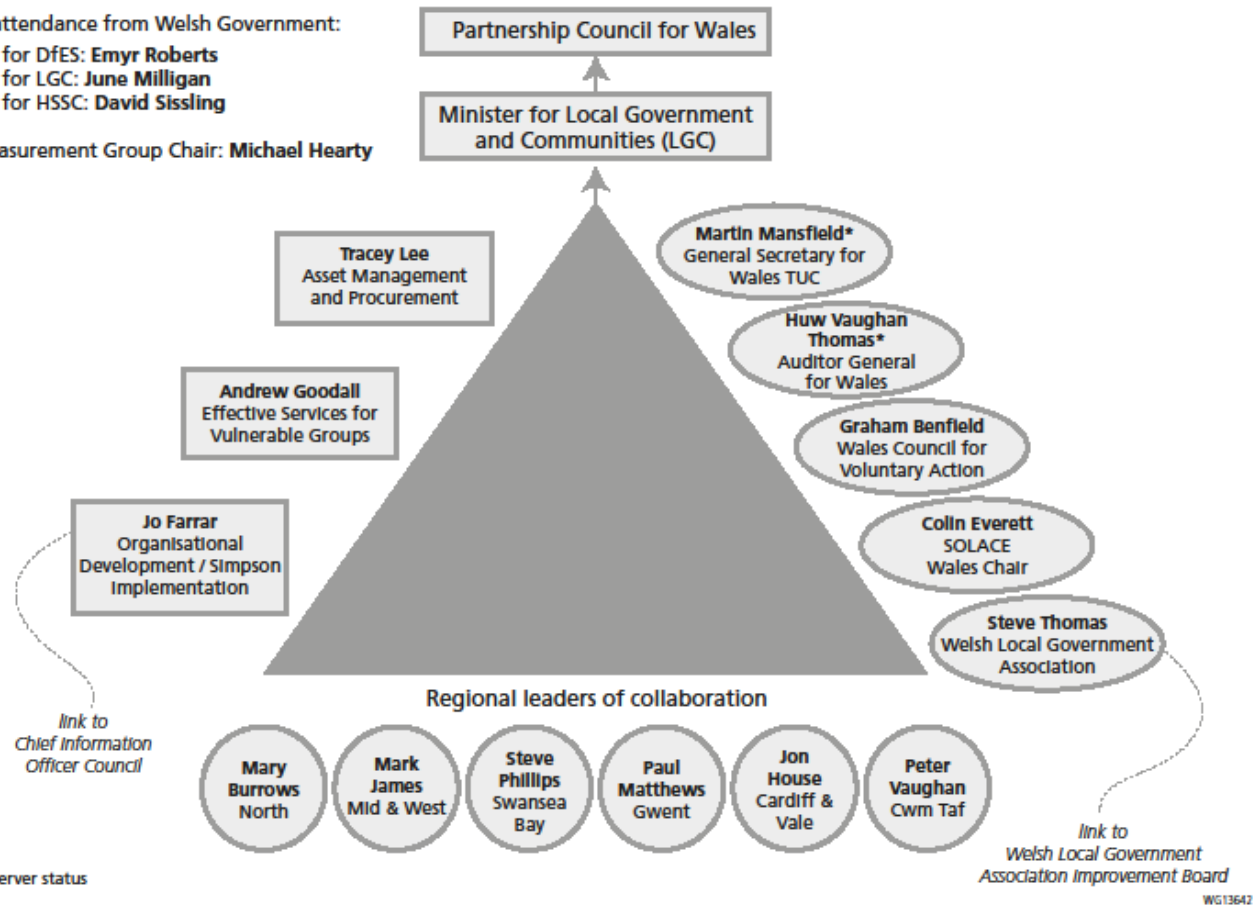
ttendance from Welsh Government:

for DfES: **Emyr Roberts**
for LGC: **June Milligan**
for HSSC: **David Sissling**

asurement Group Chair: **Michael Hearty**

Partnership Council for Wales

Minister for Local Government and Communities (LGC)

**Tracey Lee**
Asset Management and Procurement

**Andrew Goodall**
Effective Services for Vulnerable Groups

**Jo Farrar**
Organisational Development / Simpson Implementation

**Martin Mansfield***
General Secretary for Wales TUC

**Huw Vaughan Thomas***
Auditor General for Wales

**Graham Benfield**
Wales Council for Voluntary Action

**Colin Everett**
SOLACE Wales Chair

**Steve Thomas**
Welsh Local Government Association

link to Chief Information Officer Council

Regional leaders of collaboration

**Mary Burrows** North

**Mark James** Mid & West

**Steve Phillips** Swansea Bay

**Paul Matthews** Gwent

**Jon House** Cardiff & Vale

**Peter Vaughan** Cwm Taf

link to Welsh Local Government Association Improvement Board

erver status

WG13642